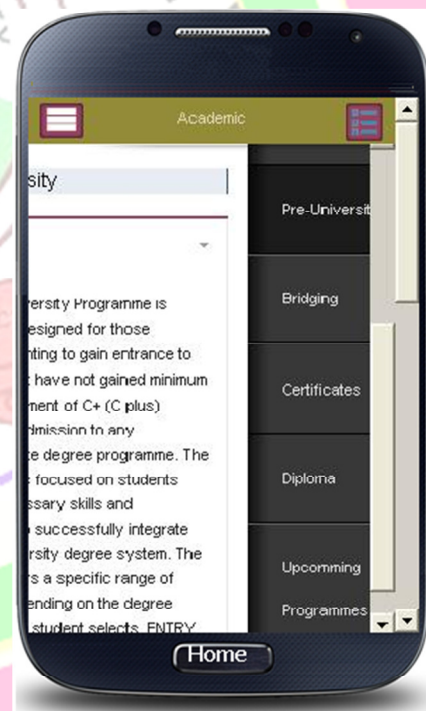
Academic

sity

rsity Programme is
esigned for those
nting to gain entrance to
have not gained minimum
ment of C+ (C plus)
dmission to any
te degree programme. The
focused on students
ssary skills and
successfully integrate
rsity degree system. The
rs a specific range of
ending on the degree
student selects. ENTRY

Pre-Universit

Bridging

Certificates

Diploma

Upcomming Programmes

Home